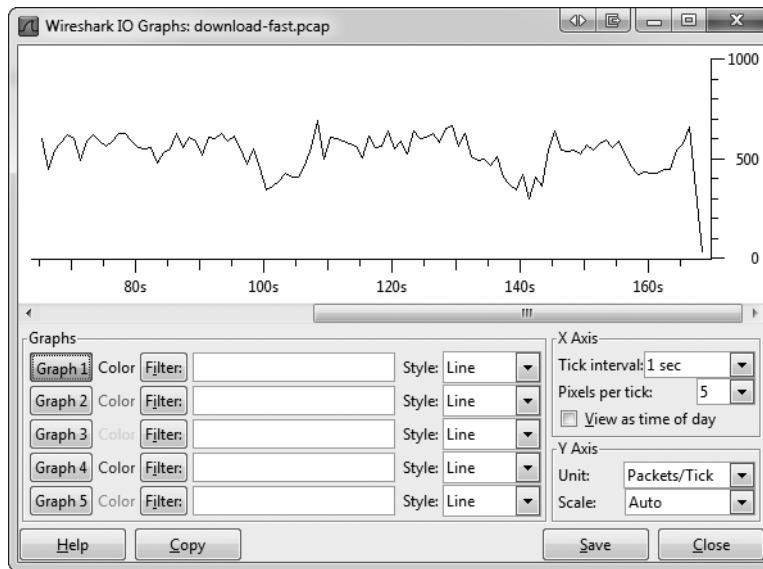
Wireshark IO Graphs: download-fast.pcap

1000

500

0

80s 100s 120s 140s 160s

Graphs

Graph 1 Color Filter: Style: Line

Graph 2 Color Filter: Style: Line

Graph 3 Color Filter: Style: Line

Graph 4 Color Filter: Style: Line

Graph 5 Color Filter: Style: Line

X Axis

Tick interval: 1 sec

Pixels per tick: 5

View as time of day

Y Axis

Unit: Packets/Tick

Scale: Auto

Help

Copy

Save

Close